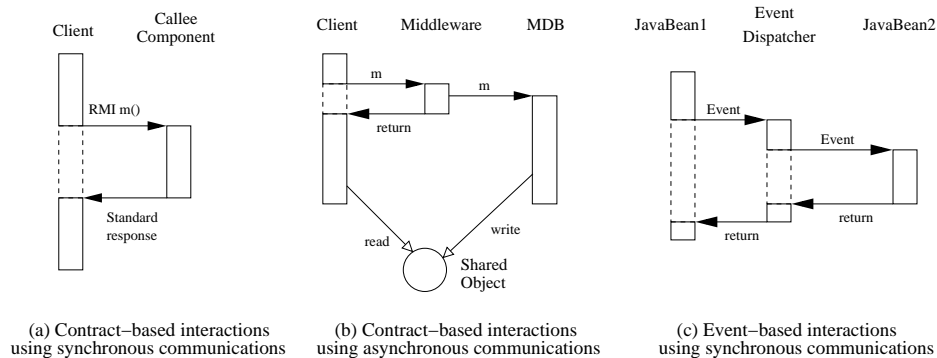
Client

Callee Component

RMI m()

Standard response

(a) Contract−based interactions using synchronous communications

Client

Middleware

MDB

m

m

return

read

write

Shared Object

(b) Contract−based interactions using asynchronous communications

JavaBean1

Event Dispatcher

JavaBean2

Event

Event

return

return

(c) Event−based interactions using synchronous communications